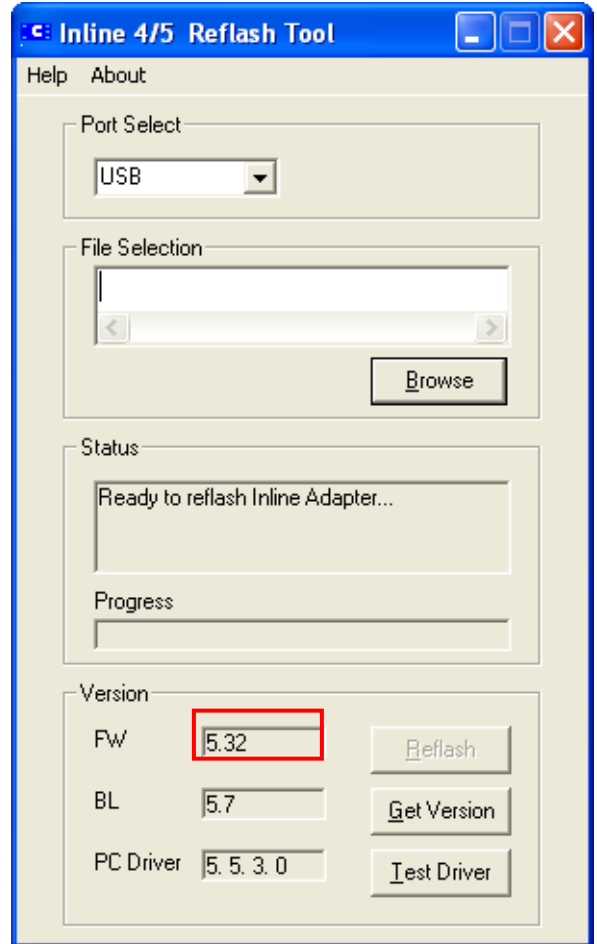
Inline 4/5 Reflash Tool

Help About

Port Select

USB

File Selection

Browse

Status

Ready to reflash Inline Adapter...

Progress

Version

FW 5.32

Reflash

BL 5.7

Get Version

PC Driver 5. 5. 3. 0

Test Driver